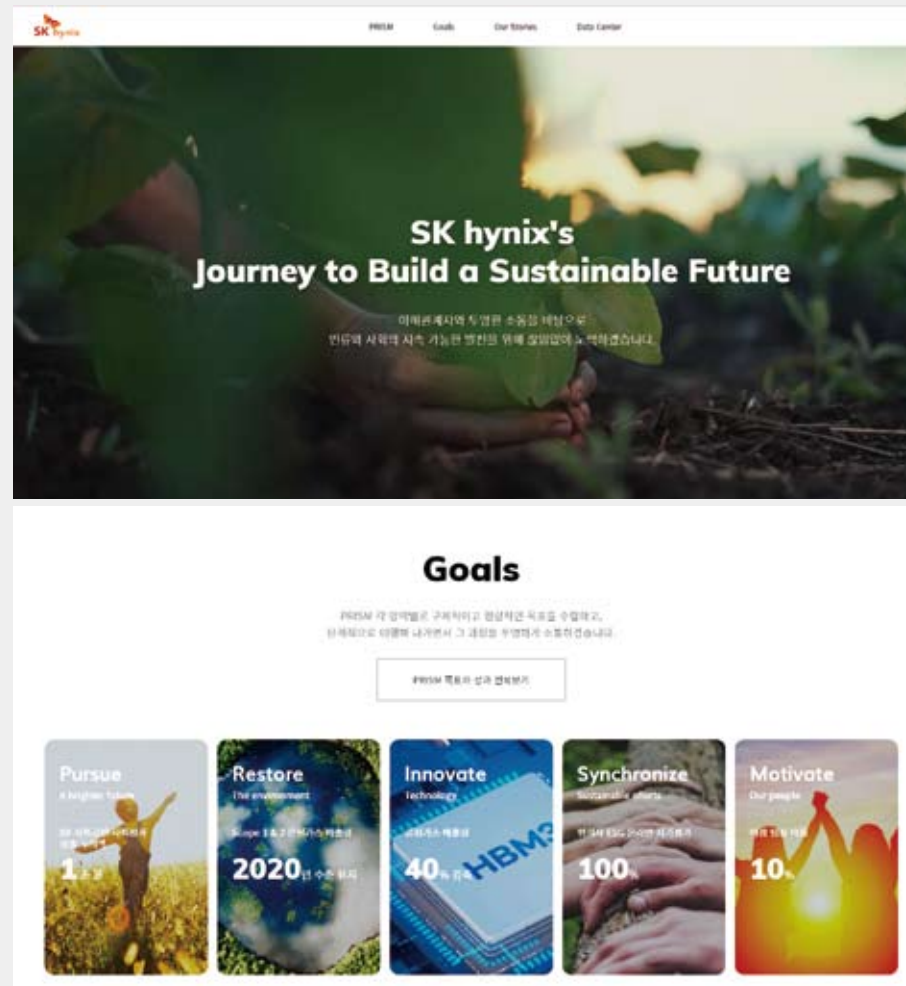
SK hynix

PRISM Goals Our Stories Data Center

SK hynix's
Journey to Build a Sustainable Future

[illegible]
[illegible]

Goals

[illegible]
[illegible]

PRISM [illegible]

Pursue
A brighter future
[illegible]
1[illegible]

Restore
The environment
Scope 1 & 2 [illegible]
2020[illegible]

Innovate
Technology
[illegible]
40% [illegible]
HBM3

Synchronize
Sustainable efforts
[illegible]
100%

Motivate
Our people
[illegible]
10%